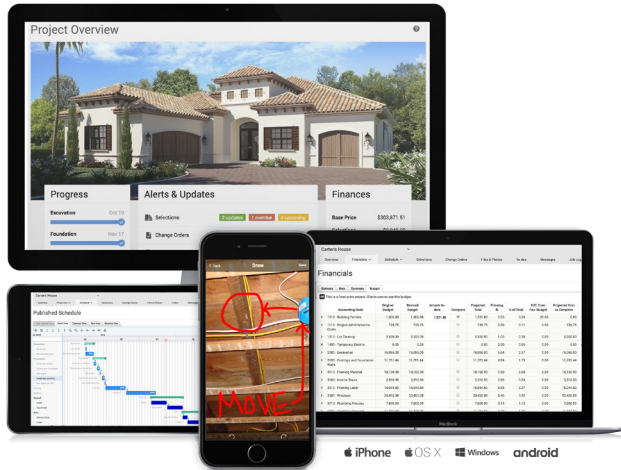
Project Overview

Progress

Excavation Oct 19

Foundation Nov 17

Alerts & Updates

Selections 2 updates 1 overdue 4 upcoming

Change Orders

Finances

Base Price $303,871.51

Selections

Published Schedule

Back Draw Save

MOVE

Carter's House

Financials

This is a fixed price project. Click to remove and take this budget.

| Accounting Code | Original Budget | Revised Budget | Actuals to date | Complete | Projected Total | Pricing, % | % of Total | O/C from Orig Budget | Projected Cost to Complete |
|---|---|---|---|---|---|---|---|---|---|
| 1010 · Building Permits | 1,500.00 | 1,500.00 | | | | | | | |
| 1015 · Project Administrative Costs | 736.76 | 736.76 | | | | | | | |
| 1310 · Lot Clearing | 3,500.00 | 3,500.00 | | | | | | | |
| 1485 · Temporary Electric | | | | | | | | | |
| 2000 · Excavation | 16,000.00 | 16,000.00 | | | | | | | |
| 3000 · Footings and Foundation Walls | 11,751.44 | 11,751.44 | | | | | | | |
| 3010 · Framing Material | 18,130.00 | 18,130.00 | | | | | | | |
| 3020 · Interior Stairs | 2,950.00 | 2,950.00 | | | | | | | |
| 3030 · Framing Labor | 18,241.82 | | | | | | | | |
| 3080 · Windows | 25,453.36 | | | | | | | | |
| 3110 · Plumbing Fixtures | 7,800.00 | | | | | | | | |

MacBook

iPhone OS X Windows android